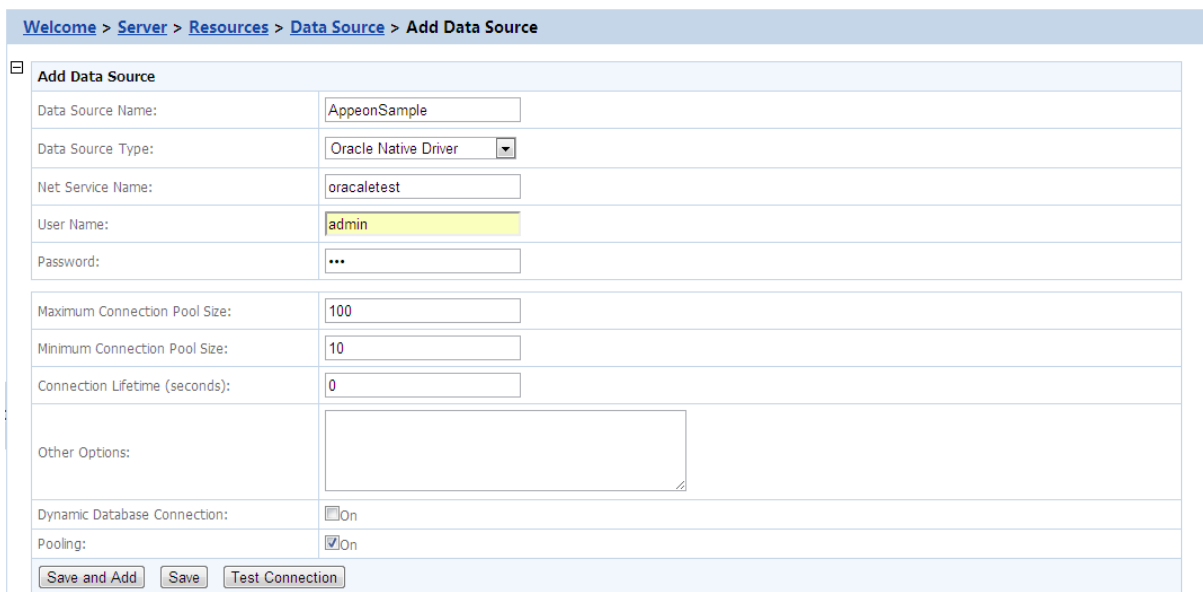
Welcome > Server > Resources > Data Source > Add Data Source

Add Data Source

| | |
|---|---|
| Data Source Name: | AppeonSample |
| Data Source Type: | Oracle Native Driver |
| Net Service Name: | oracaletest |
| User Name: | admin |
| Password: | ••• |

| | |
|---|---|
| Maximum Connection Pool Size: | 100 |
| Minimum Connection Pool Size: | 10 |
| Connection Lifetime (seconds): | 0 |
| Other Options: | |
| Dynamic Database Connection: | On |
| Pooling: | On |

Save and Add Save Test Connection